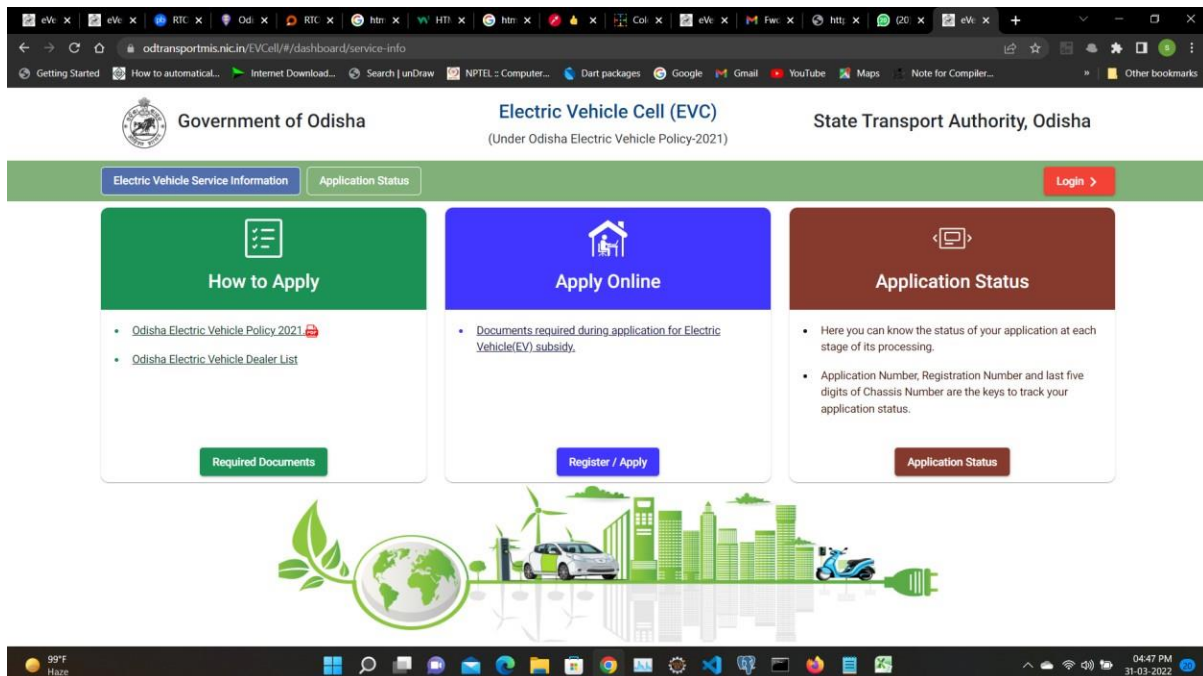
eVe × eVe × RTC × Odi × RTC × htm × HTM × htm × × Col × eVe × Fwc × http × (20 × eVe ×

odtransportmis.nic.in/EVCell/#/dashboard/service-info

Getting Started How to automatical... Internet Download... Search | unDraw NPTEL :: Computer... Dart packages Google Gmail YouTube Maps Note for Compiler... Other bookmarks

Government of Odisha

Electric Vehicle Cell (EVC)
(Under Odisha Electric Vehicle Policy-2021)

State Transport Authority, Odisha

Electric Vehicle Service Information Application Status Login >

How to Apply

• Odisha Electric Vehicle Policy 2021 PDF
• Odisha Electric Vehicle Dealer List

Required Documents

Apply Online

• Documents required during application for Electric Vehicle(EV) subsidy.

Register / Apply

Application Status

• Here you can know the status of your application at each stage of its processing.
• Application Number, Registration Number and last five digits of Chassis Number are the keys to track your application status.

Application Status

99°F
Haze

04:47 PM
31-03-2022
20